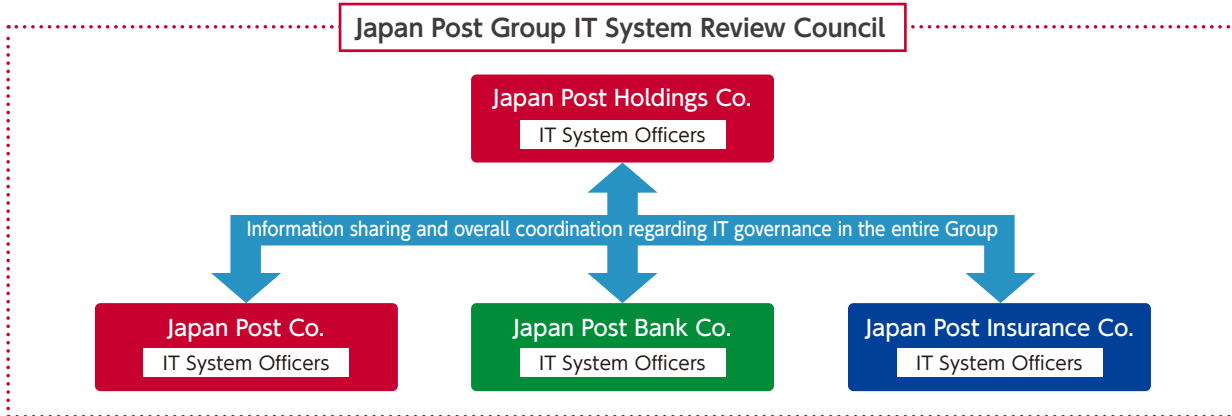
Japan Post Group IT System Review Council

Japan Post Holdings Co.
IT System Officers

Information sharing and overall coordination regarding IT governance in the entire Group

Japan Post Co.
IT System Officers

Japan Post Bank Co.
IT System Officers

Japan Post Insurance Co.
IT System Officers